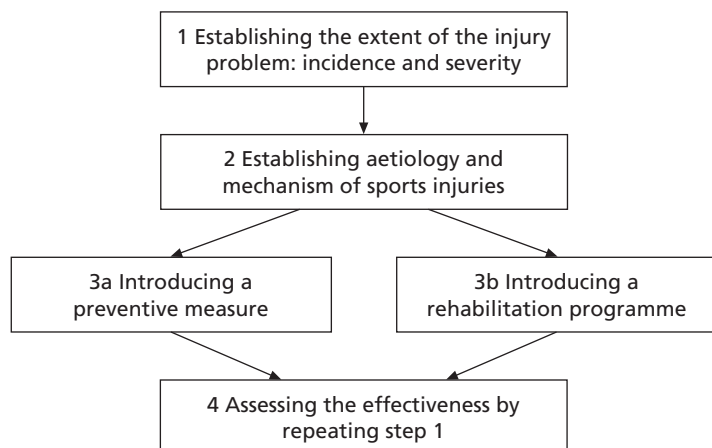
1 Establishing the extent of the injury problem: incidence and severity

2 Establishing aetiology and mechanism of sports injuries

3a Introducing a preventive measure

3b Introducing a rehabilitation programme

4 Assessing the effectiveness by repeating step 1